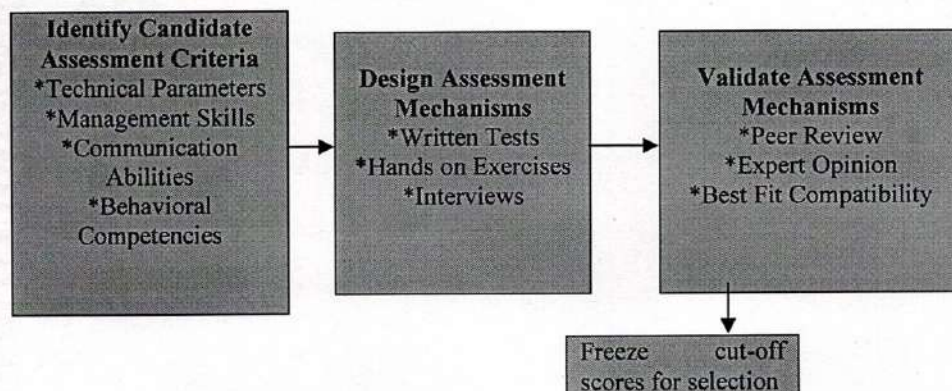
**Identify Candidate Assessment Criteria**
*Technical Parameters
*Management Skills
*Communication Abilities
*Behavioral Competencies

**Design Assessment Mechanisms**
*Written Tests
*Hands on Exercises
*Interviews

**Validate Assessment Mechanisms**
*Peer Review
*Expert Opinion
*Best Fit Compatibility

Freeze cut-off scores for selection